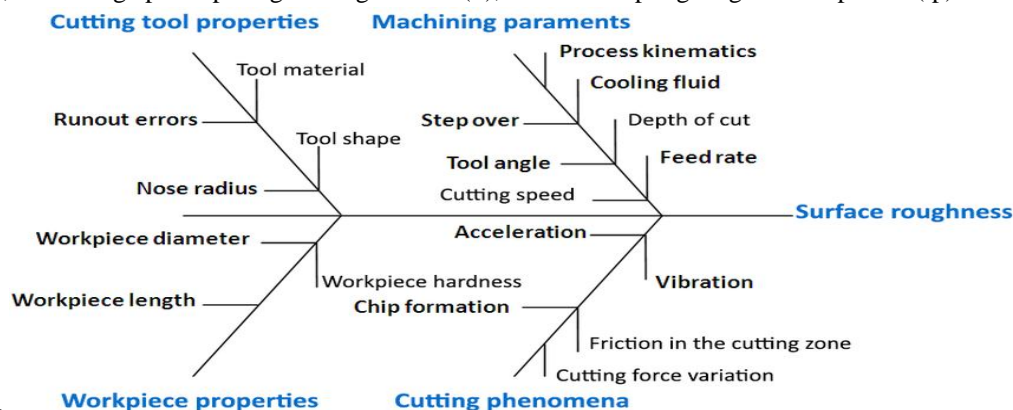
Cutting tool properties
Machining paraments
Tool material
Process kinematics
Cooling fluid
Runout errors
Step over
Depth of cut
Tool shape
Tool angle
Feed rate
Nose radius
Cutting speed
Surface roughness
Workpiece diameter
Acceleration
Workpiece hardness
Vibration
Workpiece length
Chip formation
Friction in the cutting zone
Cutting force variation
Workpiece properties
Cutting phenomena